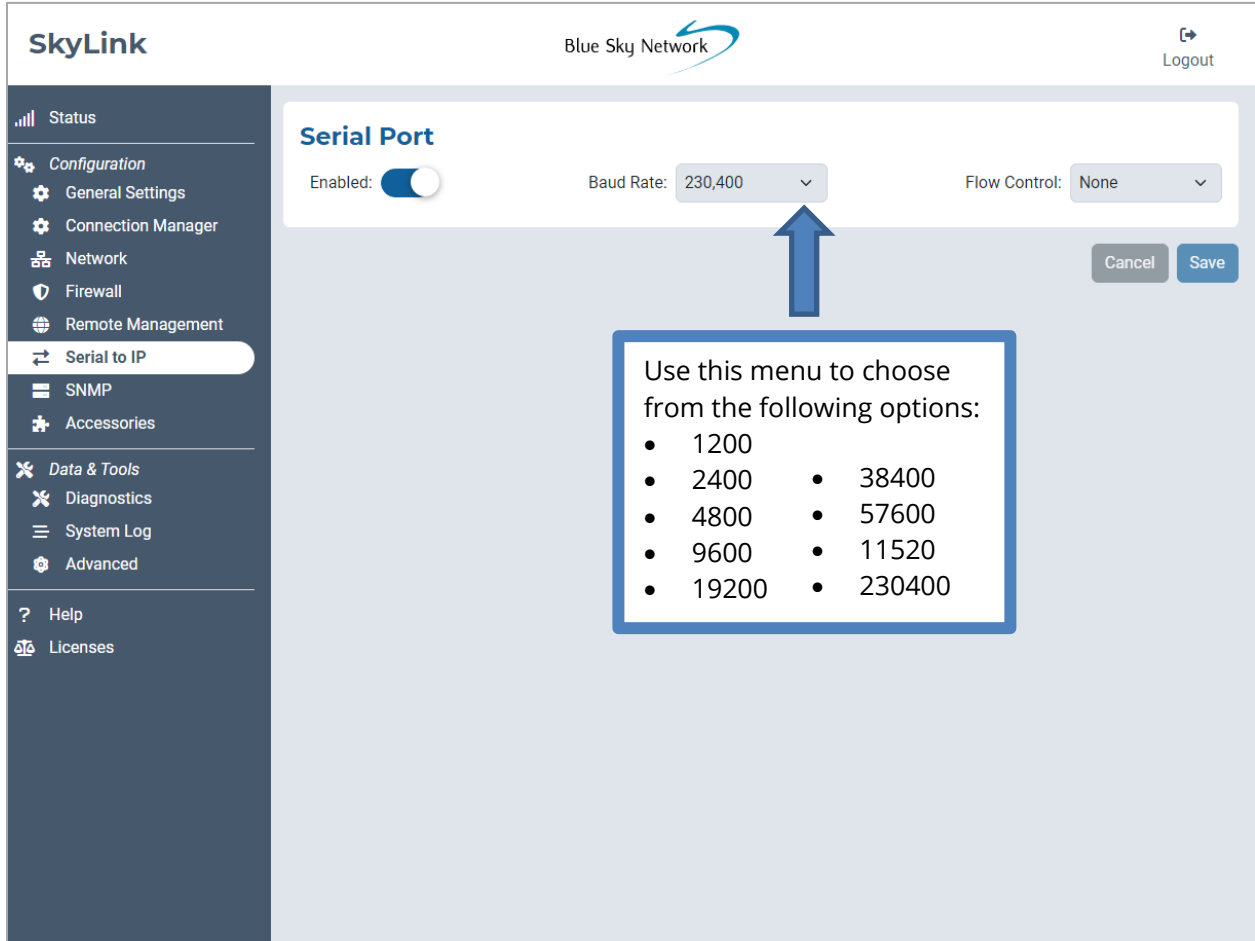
SkyLink

Blue Sky Network

Logout

Status

Configuration

General Settings

Connection Manager

Network

Firewall

Remote Management

Serial to IP

SNMP

Accessories

Data & Tools

Diagnostics

System Log

Advanced

Help

Licenses

Serial Port

Enabled:

Baud Rate: 230,400

Flow Control: None

Cancel

Save

Use this menu to choose from the following options:

- 1200
- 2400
- 4800
- 9600
- 19200
- 38400
- 57600
- 11520
- 230400